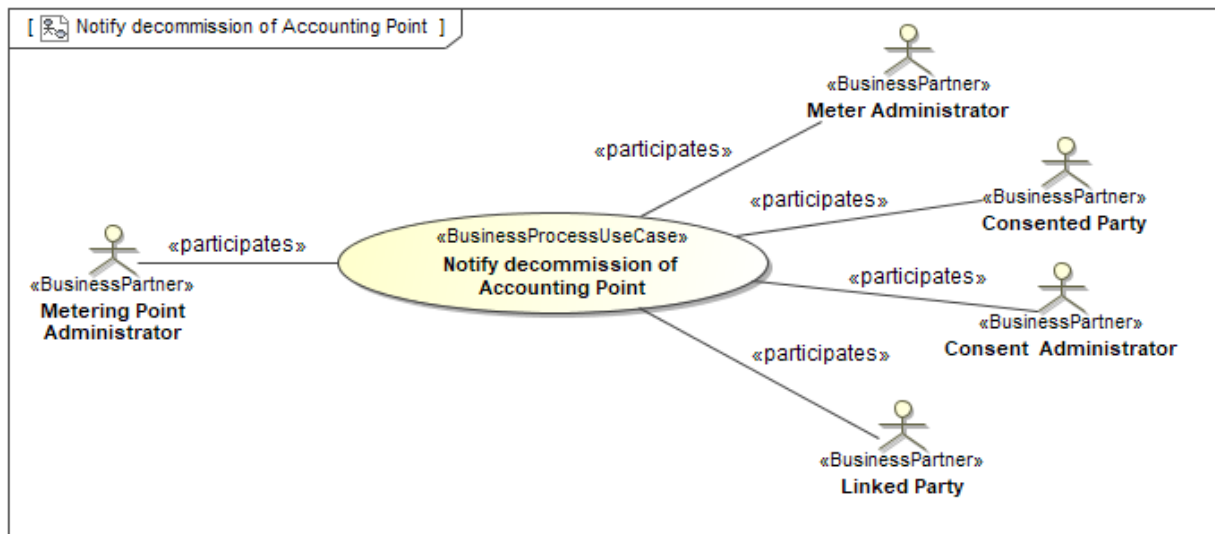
[ Notify decommission of Accounting Point ]

«BusinessPartner»
Meter Administrator

«participates»

«participates»

«BusinessPartner»
Consented Party

«participates»

«BusinessProcessUseCase»
Notify decommission of Accounting Point

«BusinessPartner»
Metering Point Administrator

«participates»

«BusinessPartner»
Consent Administrator

«participates»

«BusinessPartner»
Linked Party